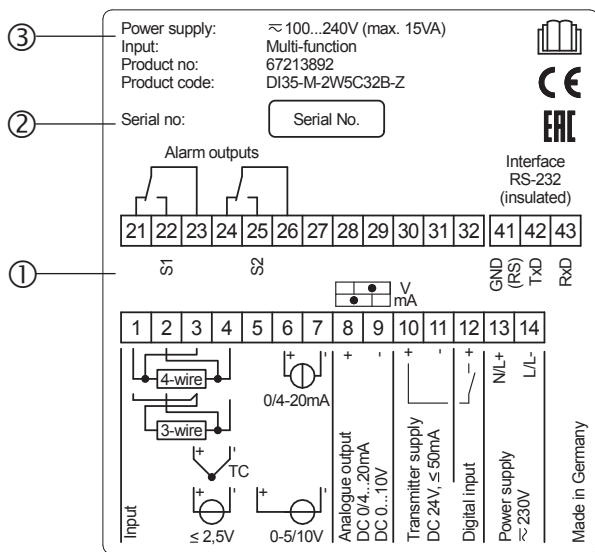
③
Power supply: ≂100...240V (max. 15VA)
Input: Multi-function
Product no: 67213892
Product code: DI35-M-2W5C32B-Z

CE
EAC

②
Serial no: Serial No.

Alarm outputs

Interface RS-232 (insulated)

| 21 | 22 | 23 | 24 | 25 | 26 | 27 | 28 | 29 | 30 | 31 | 32 | 41 | 42 | 43 |
|---|---|---|---|---|---|---|---|---|---|---|---|---|---|---|

①
S1
S2
GND (RS)
TxD
RxD

V
mA

| 1 | 2 | 3 | 4 | 5 | 6 | 7 | 8 | 9 | 10 | 11 | 12 | 13 | 14 |
|---|---|---|---|---|---|---|---|---|---|---|---|---|---|

4-wire
3-wire
+ -
0/4-20mA
+ -
TC
+ -
+ -
Input
≤ 2,5V
0-5/10V
+ -
Analogue output
DC 0/4...20mA
DC 0...10V
+ -
Transmitter supply
DC 24V, ≤50mA
- +
Digital input
N/L+
L/L-
Power supply
≂ 230V
Made in Germany